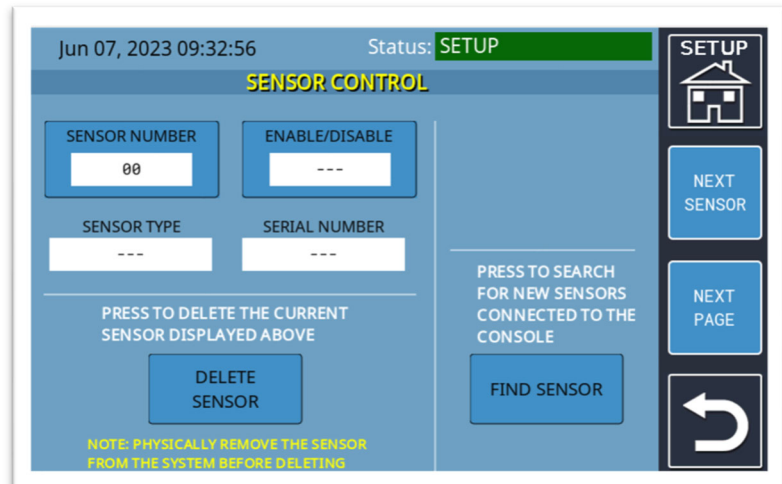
Jun 07, 2023 09:32:56

Status: SETUP

SETUP

SENSOR CONTROL

SENSOR NUMBER

00

ENABLE/DISABLE

---

SENSOR TYPE

---

SERIAL NUMBER

---

NEXT SENSOR

PRESS TO SEARCH FOR NEW SENSORS CONNECTED TO THE CONSOLE

NEXT PAGE

PRESS TO DELETE THE CURRENT SENSOR DISPLAYED ABOVE

DELETE SENSOR

FIND SENSOR

NOTE: PHYSICALLY REMOVE THE SENSOR FROM THE SYSTEM BEFORE DELETING